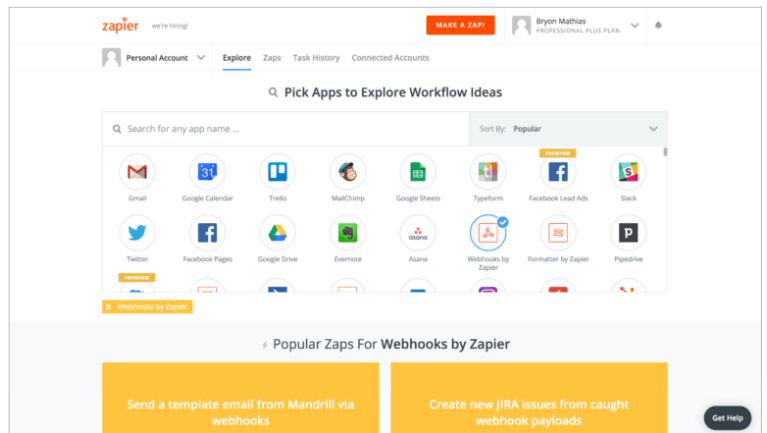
zapier we're hiring!

MAKE A ZAP!

Bryon Mathias
PROFESSIONAL PLUS PLAN

Personal Account

Explore Zaps Task History Connected Accounts

Pick Apps to Explore Workflow Ideas

Search for any app name ...

Sort By: Popular

Gmail
Google Calendar
Trello
MailChimp
Google Sheets
Typeform
PREMIUM
Facebook Lead Ads
Slack
Twitter
Facebook Pages
Google Drive
Evernote
Asana
Webhooks by Zapier
Formatter by Zapier
Pipedrive
PREMIUM

× Webhooks by Zapier

Popular Zaps For Webhooks by Zapier

Send a template email from Mandrill via webhooks

Create new JIRA issues from caught webhook payloads

Get Help